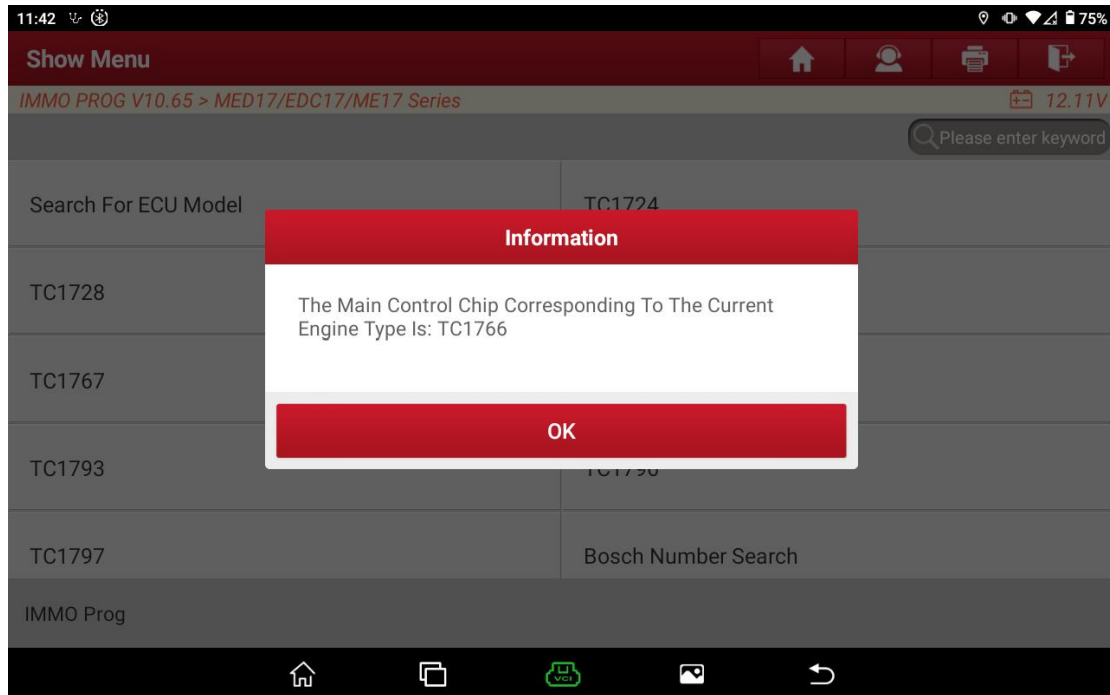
11:42

75%

Show Menu

IMMO PROG V10.65 > MED17/EDC17/ME17 Series

12.11V

Please enter keyword

Search For ECU Model

TC1724

TC1728

TC1767

TC1793

TC1797

Bosch Number Search

Information

The Main Control Chip Corresponding To The Current Engine Type Is: TC1766

OK

IMMO Prog